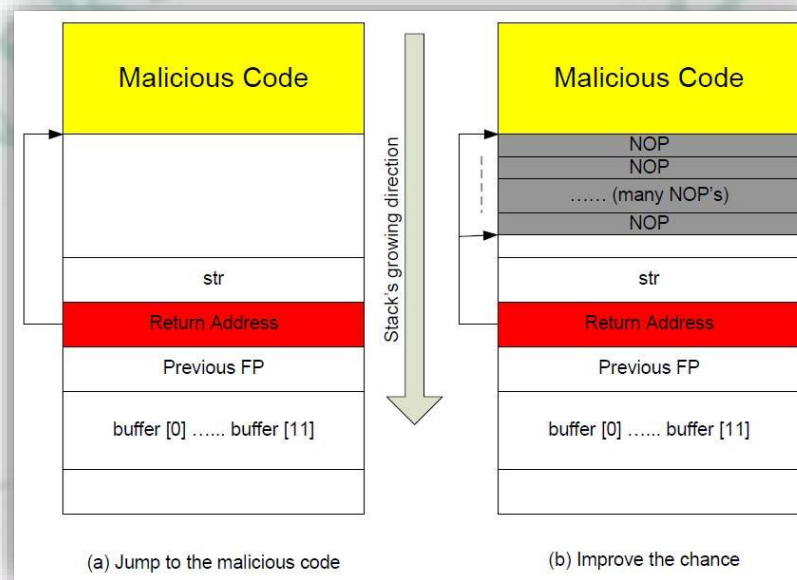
Malicious Code

str

Return Address

Previous FP

buffer [0] …... buffer [11]

(a) Jump to the malicious code

Stack's growing direction

Malicious Code

NOP

NOP

…… (many NOP's)

NOP

str

Return Address

Previous FP

buffer [0] …... buffer [11]

(b) Improve the chance